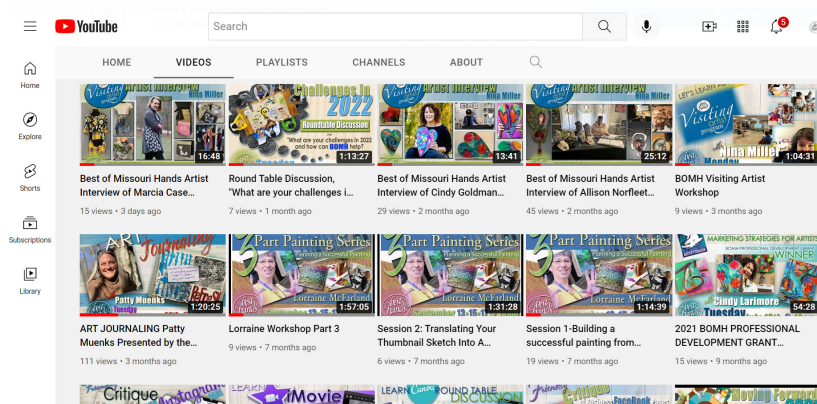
YouTube

Search

5

Home

Explore

Shorts

Subscriptions

Library

HOME VIDEOS PLAYLISTS CHANNELS ABOUT

Visiting Artist Interview Nina Miller

16:48

Best of Missouri Hands Artist Interview of Marcia Case...

15 views • 3 days ago

Challenges in 2022 Roundtable Discussion "What are your challenges in 2022 and how can BOMH help?

1:13:27

Round Table Discussion, "What are your challenges i...

7 views • 1 month ago

Visiting Artist Interview Nina Miller

13:41

Best of Missouri Hands Artist Interview of Cindy Goldman...

29 views • 2 months ago

25:12

Best of Missouri Hands Artist Interview of Allison Norfleet...

45 views • 2 months ago

LET'S LEARN Visiting Artist program Nina Miller Monday

1:04:31

BOMH Visiting Artist Workshop

9 views • 3 months ago

ART Journaling Patty Muenks Tuesday

1:20:25

ART JOURNALING Patty Muenks Presented by the...

111 views • 3 months ago

3 Part Painting Series Planning a Successful Painting Lorraine McFarland

1:57:05

Lorraine Workshop Part 3

9 views • 7 months ago

3 Part Painting Series Planning a Successful Painting Lorraine McFarland

1:31:28

Session 2: Translating Your Thumbnail Sketch Into A...

6 views • 7 months ago

3 Part Painting Series Planning a Successful Painting Lorraine McFarland

1:14:39

Session 1-Building a successful painting from...

19 views • 7 months ago

MARKETING STRATEGIES FOR ARTISTS WINNER Cindy Larimore Tuesday

54:28

2021 BOMH PROFESSIONAL DEVELOPMENT GRANT...

15 views • 9 months ago

Critique iMovie LEARN ROUND TABLE DISCUSSION Critique Moving Forward